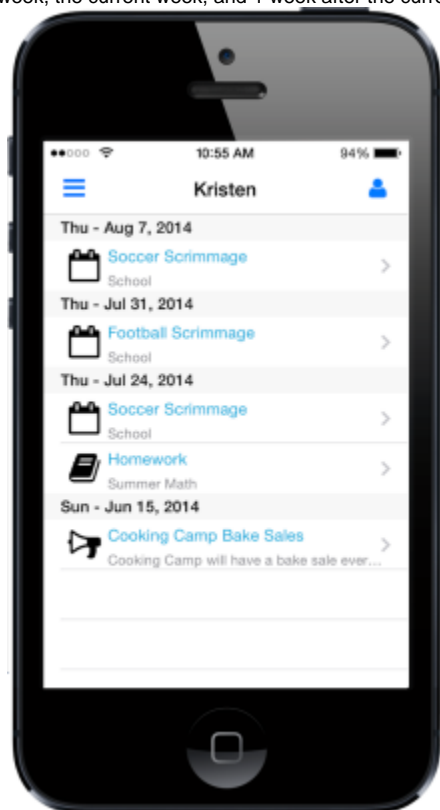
week, the current week, and 1 week after the curr

10:55 AM
94%
Kristen
Thu - Aug 7, 2014
Soccer Scrimmage
School
Thu - Jul 31, 2014
Football Scrimmage
School
Thu - Jul 24, 2014
Soccer Scrimmage
School
Homework
Summer Math
Sun - Jun 15, 2014
Cooking Camp Bake Sales
Cooking Camp will have a bake sale ever...